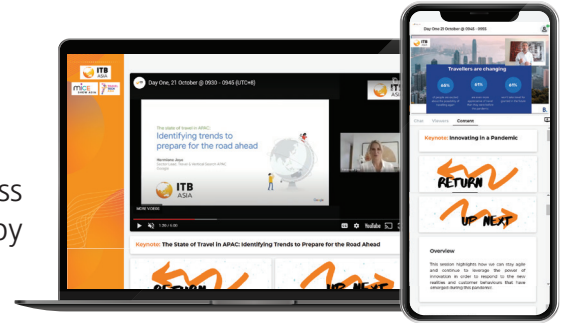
ss
by

ITB ASIA

MICE

Day One, 21 October @ 0930 - 0945 (UTC+8)

The state of travel in APAC
Identifying trends to prepare for the road ahead

ITB ASIA

MORE VIDEOS

YouTube

Keynote: The State of Travel in APAC: Identifying Trends to Prepare for the Road Ahead

RETURN

UP NEXT

Day One 21 October @ 0930 - 0945

Travellers are changing

44%

61%

61%

Chat

Content

Keynote: Innovating in a Pandemic

RETURN

UP NEXT

Overview

This session highlights how we can stay agile and continue to leverage the power of innovation in order to respond to the new realities and customer behaviours that have emerged during this pandemic.